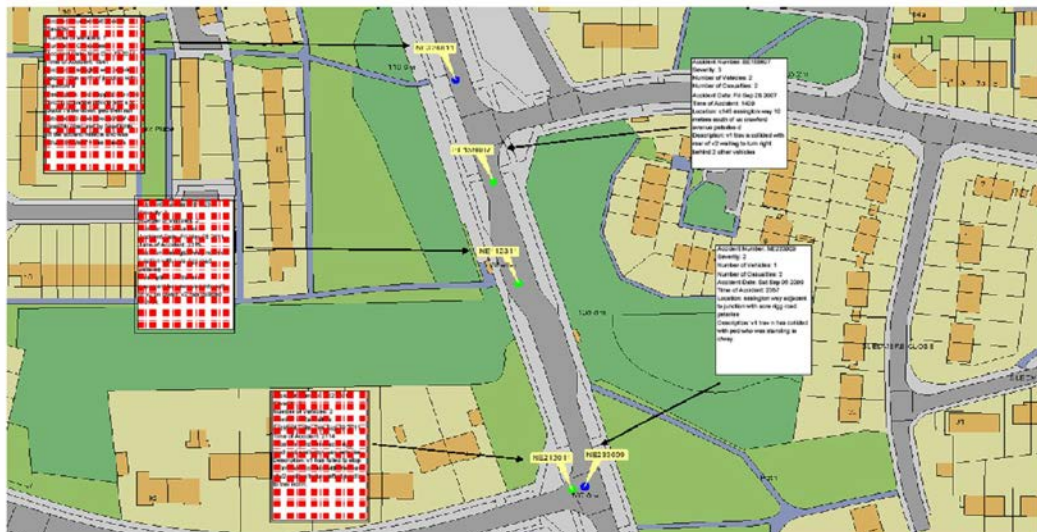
NE 376811

110.9m

Accident Number: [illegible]
Severity: 3
Number of Vehicles: 2
Number of Casualties: 2
Accident Date: Fri Sep 28 2007
Time of Accident: 1409
Location: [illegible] way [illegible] metres south of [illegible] avenue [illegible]
Description: v1 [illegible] collided with rear of v2 waiting to turn right behind 2 other vehicles

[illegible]

NE 12331

Accident Number: NE230609
Severity: 2
Number of Vehicles: 1
Number of Casualties: 2
Accident Date: Sat Sep 06 2009
Time of Accident: 2007
Location: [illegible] way adjacent to junction with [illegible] road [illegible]
Description: v1 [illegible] collided with ped who was standing in c/way

CLOSE

NE21301

NE230609